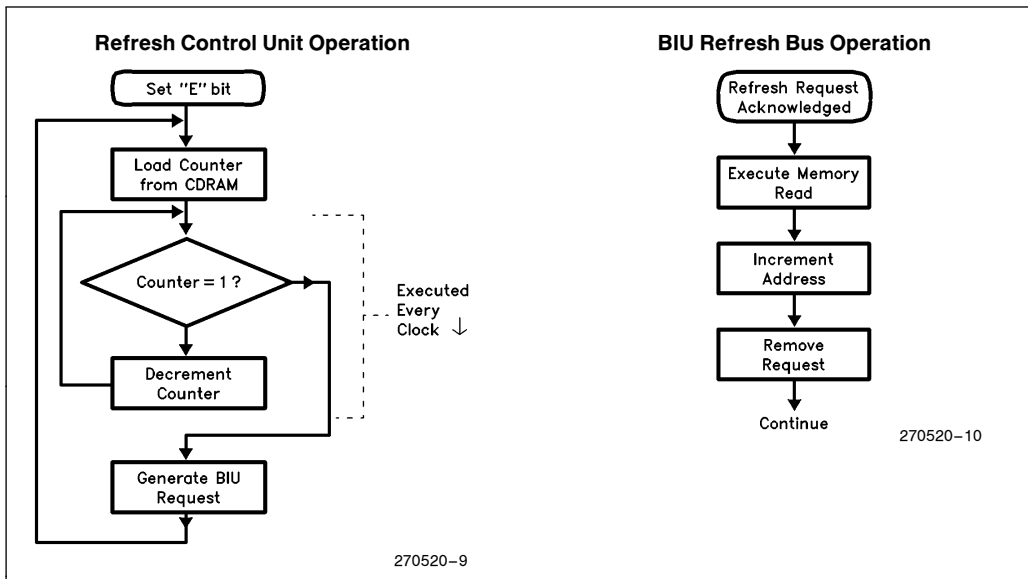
Refresh Control Unit Operation

Set "E" bit

Load Counter from CDRAM

Counter = 1 ?

Decrement Counter

Executed Every Clock ↓

Generate BIU Request

270520–9

BIU Refresh Bus Operation

Refresh Request Acknowledged

Execute Memory Read

Increment Address

Remove Request

Continue

270520–10